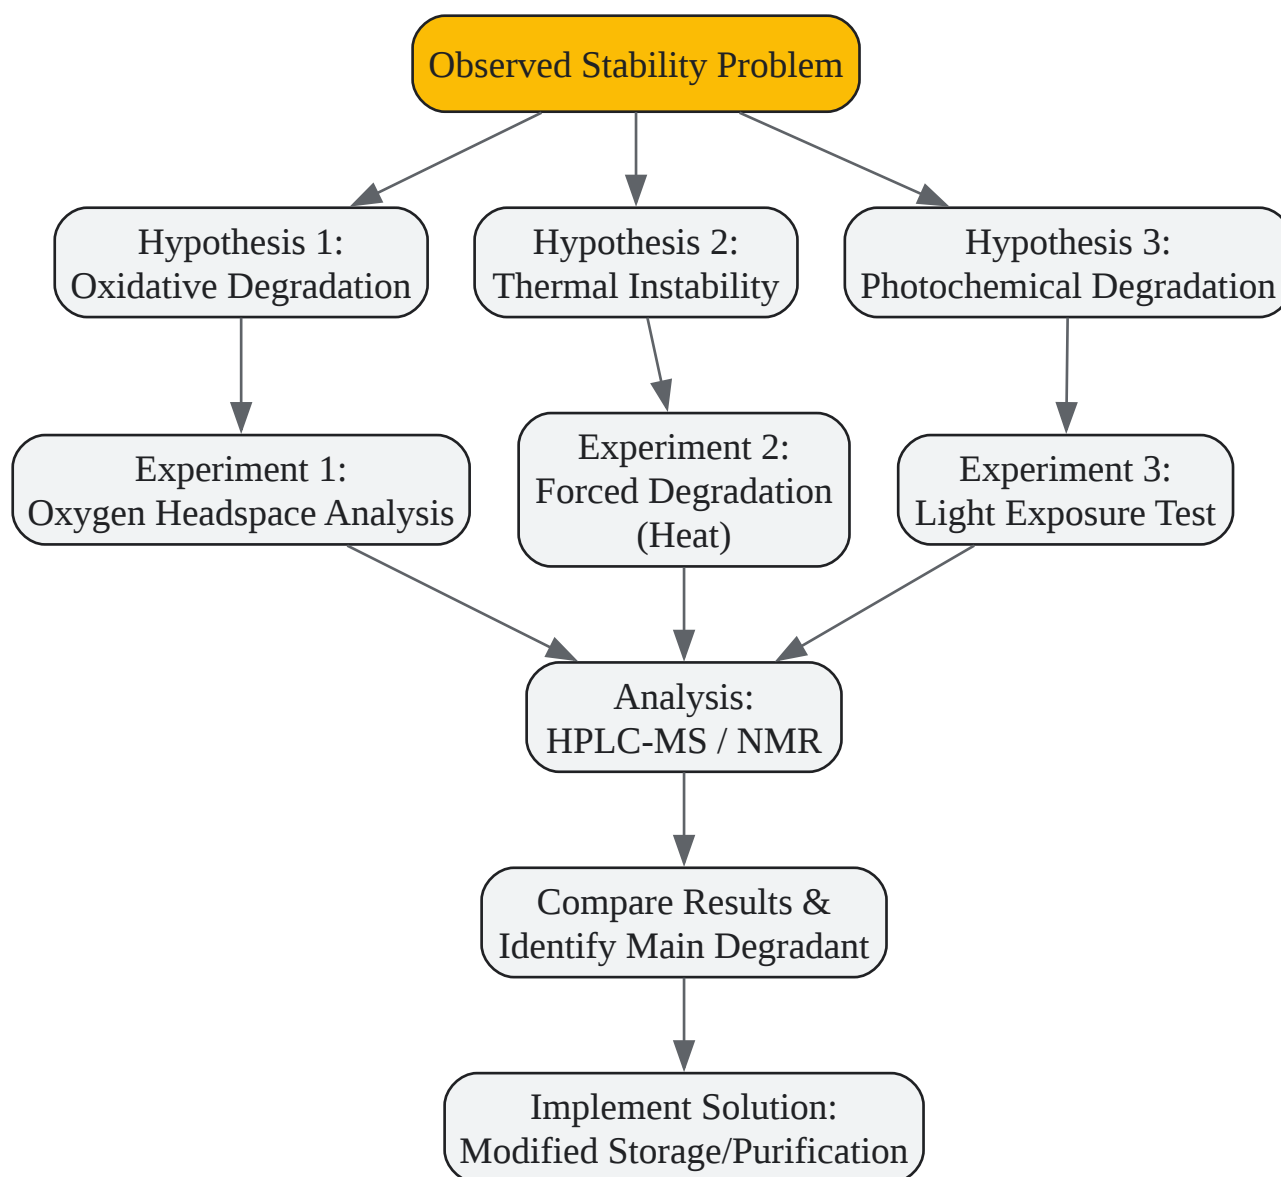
Observed Stability Problem

Hypothesis 1:
Oxidative Degradation

Hypothesis 2:
Thermal Instability

Hypothesis 3:
Photochemical Degradation

Experiment 1:
Oxygen Headspace Analysis

Experiment 2:
Forced Degradation
(Heat)

Experiment 3:
Light Exposure Test

Analysis:
HPLC-MS / NMR

Compare Results &
Identify Main Degradant

Implement Solution:
Modified Storage/Purification